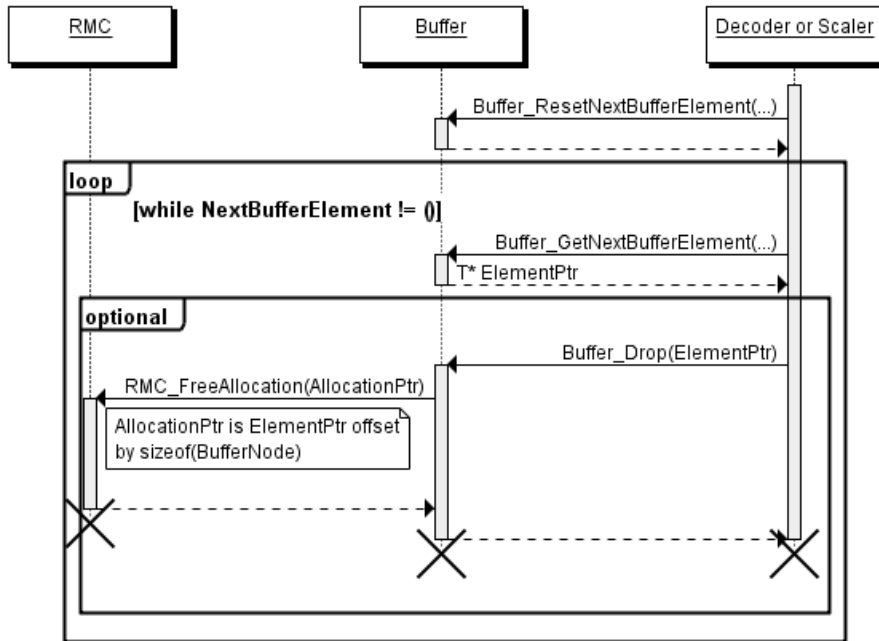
RMC

Buffer

Decoder or Scaler

Buffer_ResetNextBufferElement(...)

loop

[while NextBufferElement != ()]

Buffer_GetNextBufferElement(...)

T* ElementPtr

optional

Buffer_Drop(ElementPtr)

RMC_FreeAllocation(AllocationPtr)

AllocationPtr is ElementPtr offset by sizeof(BufferNode)